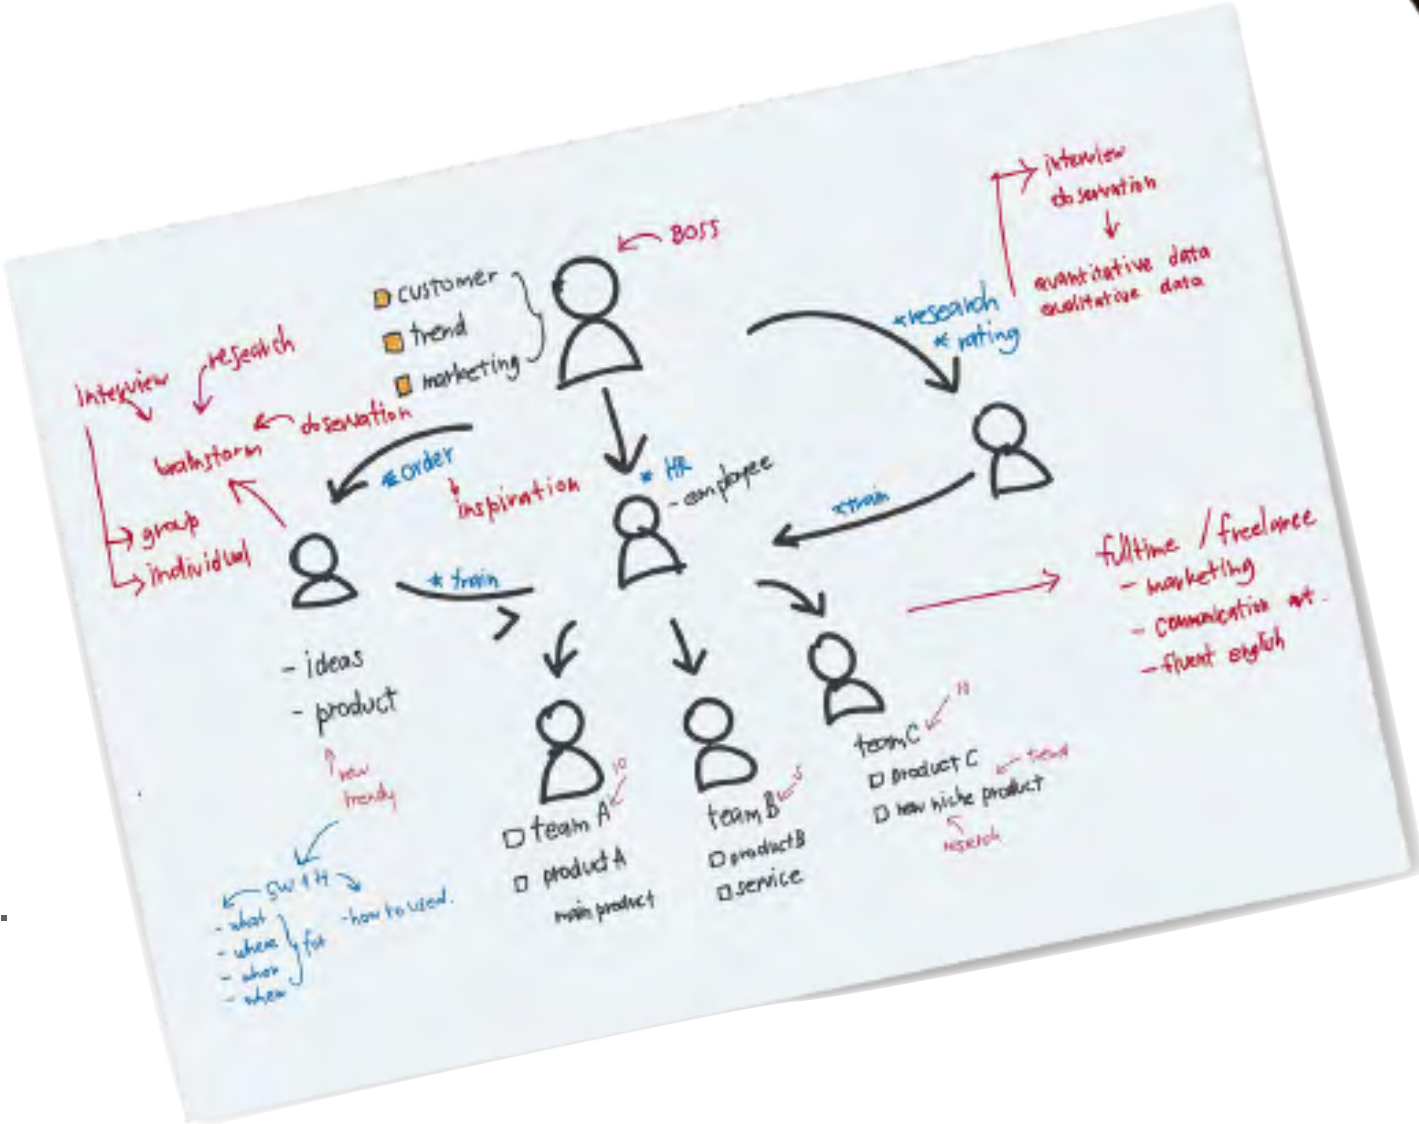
BOSS

customer
trend
marketing

interview
observation
quantitative data
qualitative data

*research
* rating

interview
research
brainstorm
observation
group
individual

*order
inspiration

* HR
- employee

*train

*train

fulltime / freelance
- marketing
- communication art
- fluent english

- ideas
- product

new
trendy

SW 1H
- what
- where
- who
- when
for
- how to used.

team A
product A
main product
10

team B
product B
service
5

team C
product C
new niche product
10
trend
research